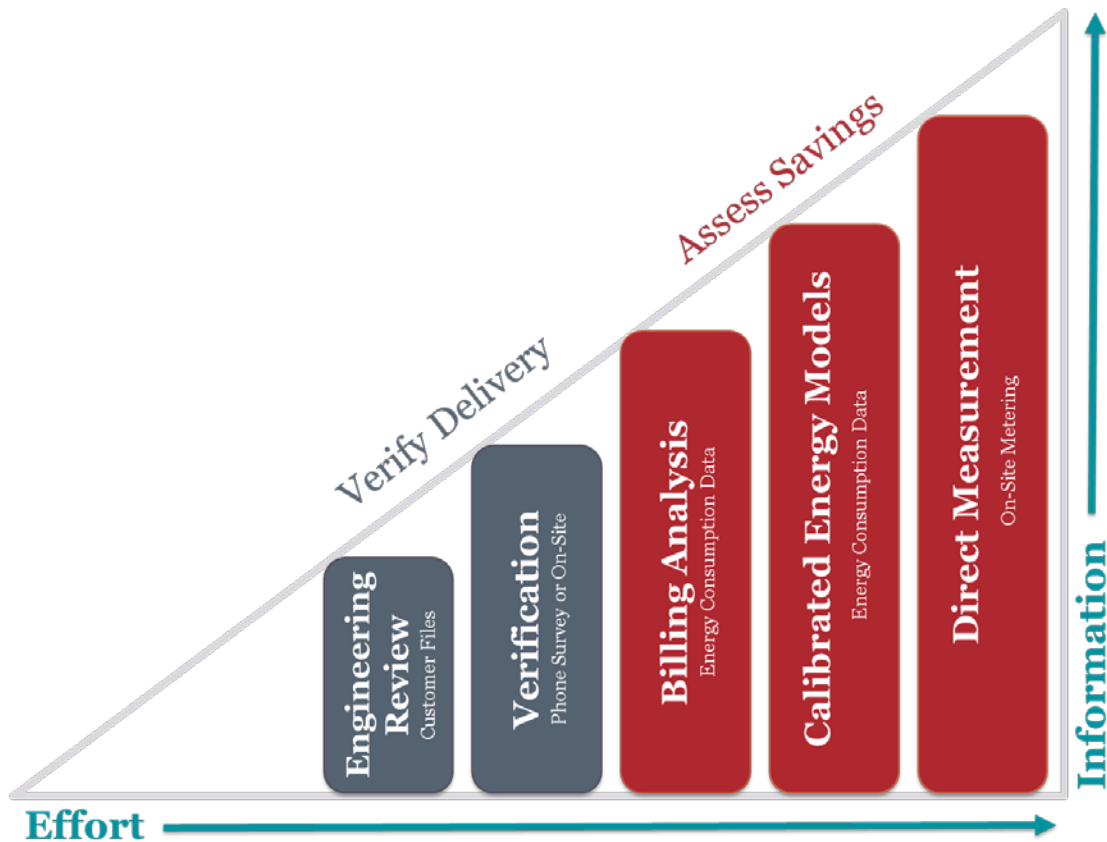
Verify Delivery

Assess Savings

Engineering Review
Customer Files

Verification
Phone Survey or On-Site

Billing Analysis
Energy Consumption Data

Calibrated Energy Models
Energy Consumption Data

Direct Measurement
On-Site Metering

Information

Effort